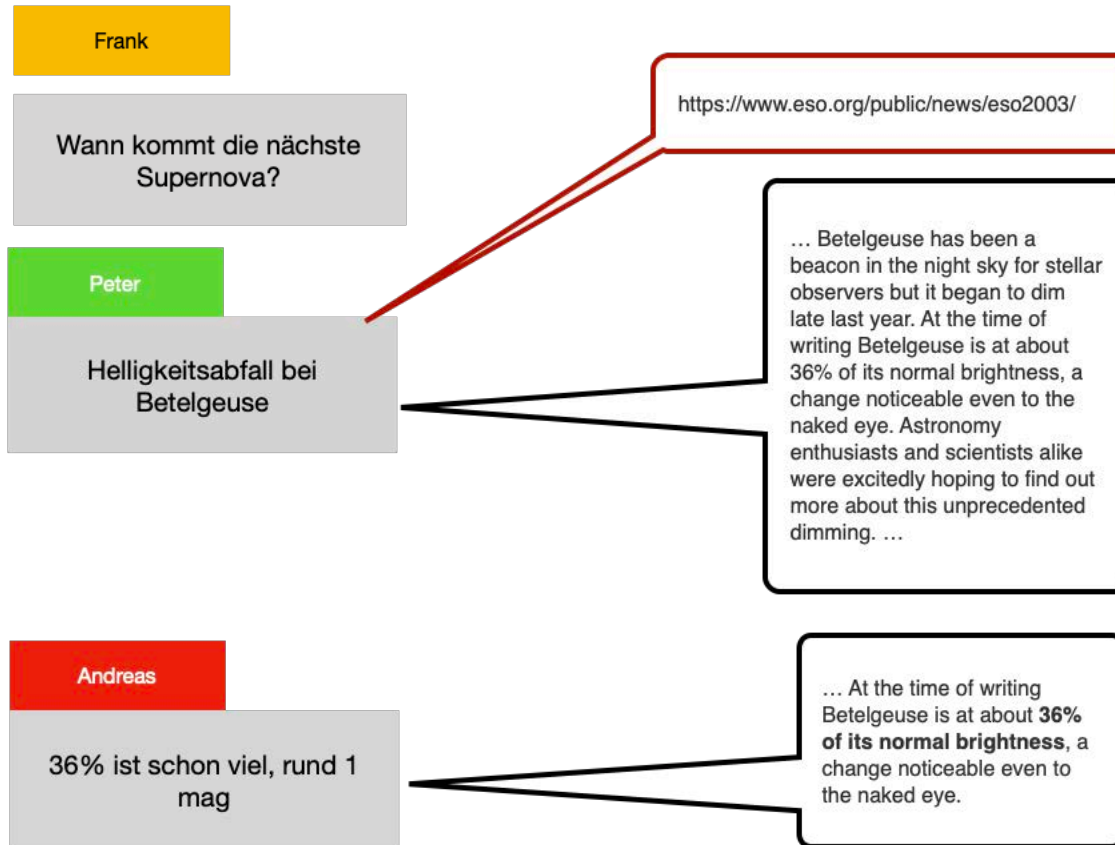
Frank

Wann kommt die nächste Supernova?

https://www.eso.org/public/news/eso2003/

Peter

Helligkeitsabfall bei Betelgeuse

… Betelgeuse has been a beacon in the night sky for stellar observers but it began to dim late last year. At the time of writing Betelgeuse is at about 36% of its normal brightness, a change noticeable even to the naked eye. Astronomy enthusiasts and scientists alike were excitedly hoping to find out more about this unprecedented dimming. …

Andreas

36% ist schon viel, rund 1 mag

… At the time of writing Betelgeuse is at about **36% of its normal brightness**, a change noticeable even to the naked eye.